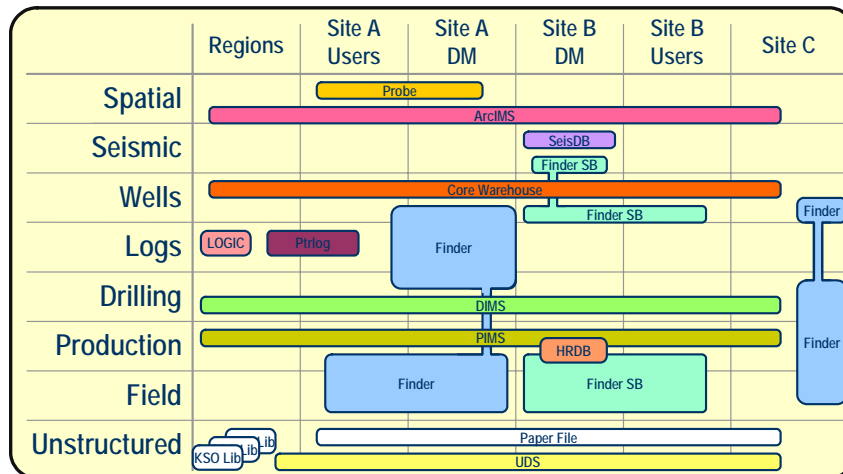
| | Regions | Site A Users | Site A DM | Site B DM | Site B Users | Site C |
|---|---|---|---|---|---|---|
| Spatial | | Probe | | | | |
| | ArcIMS | | | | | |
| Seismic | | | | SeisDB | | |
| | | | | Finder SB | | |
| Wells | Core Warehouse | | | | | Finder |
| | | | | Finder SB | | |
| Logs | LOGIC Ptrlog | | Finder | | | |
| Drilling | DIMS | | | | | |
| Production | PIMS | | | HRDB | | Finder |
| Field | | Finder | | Finder SB | | |
| Unstructured | KSO Lib Lib Lib | Paper File | | | | |
| | | UDS | | | | |